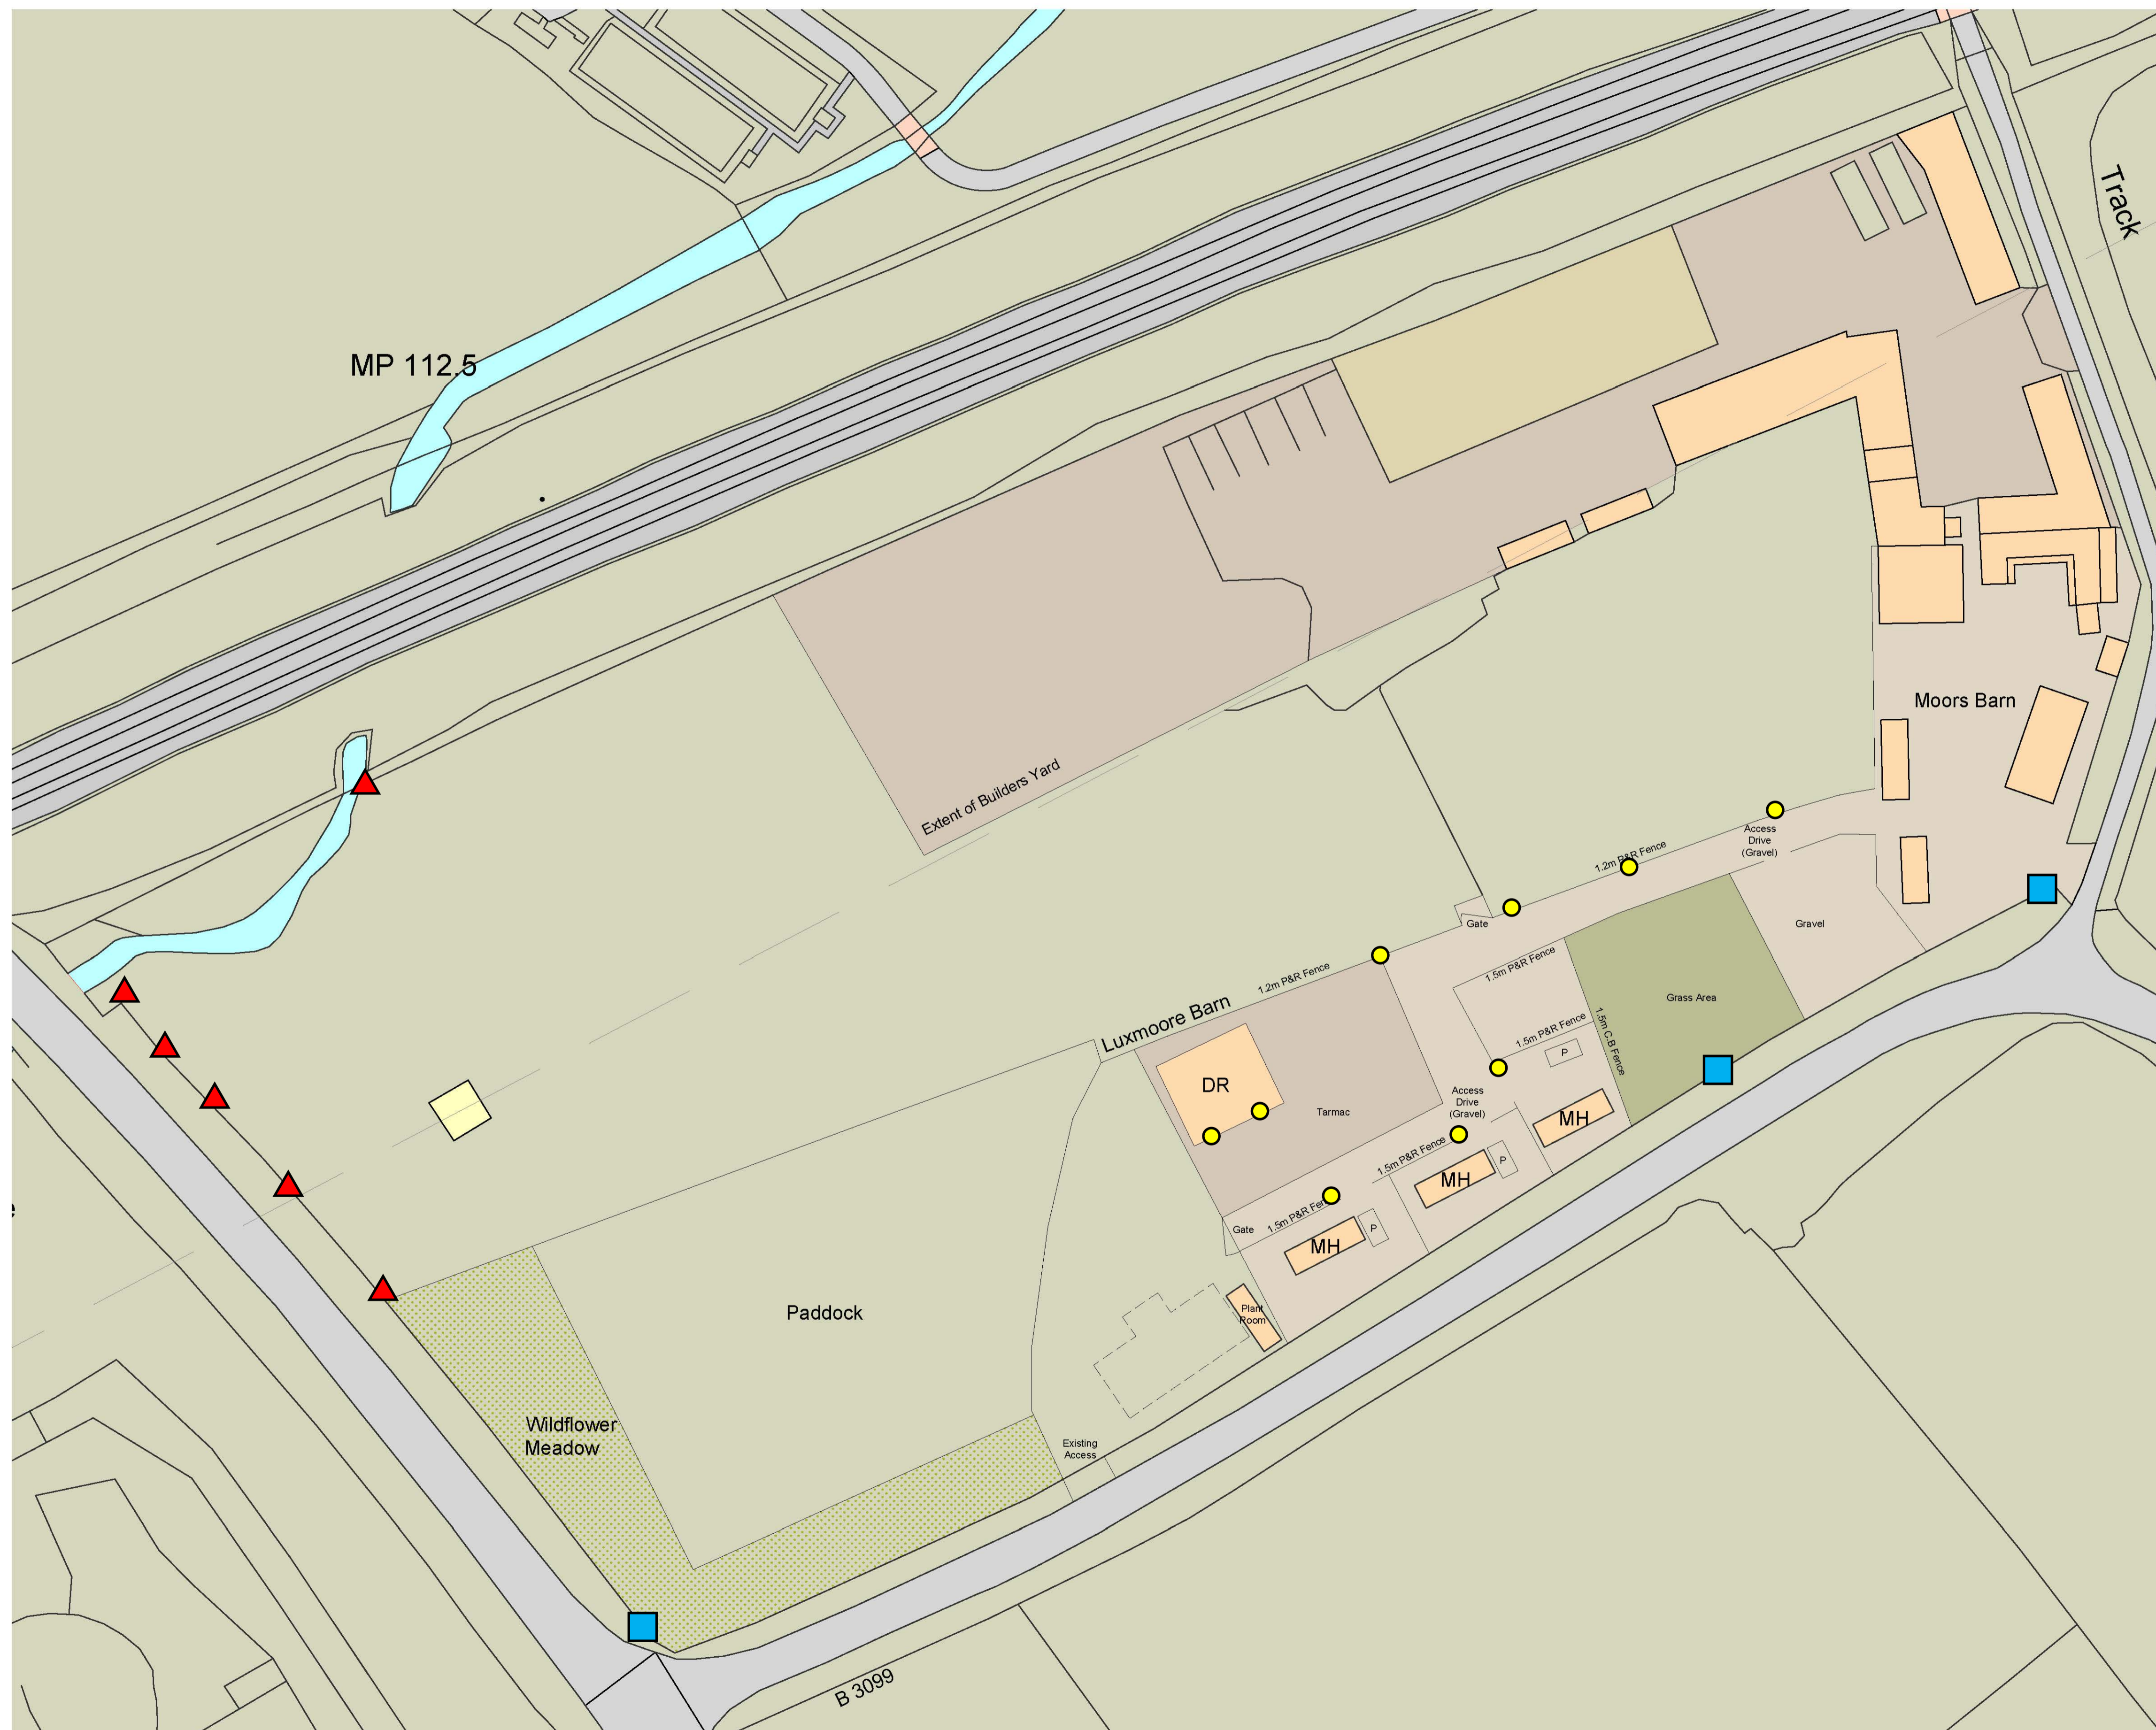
MP 112.5

Track

Extent of Builders Yard

Moors Barn

Access Drive (Gravel)

1.2m P&R Fence

Gate

Gravel

1.5m P&R Fence

Grass Area

1.5m C.B Fence

1.2m P&R Fence

Luxmoore Barn

1.5m P&R Fence

P

DR

Tarmac

Access Drive (Gravel)

MH

1.5m P&R Fence

P

MH

Gate

1.5m P&R Fence

P

MH

Plant Room

Paddock

Wildflower Meadow

Existing Access

B 3099